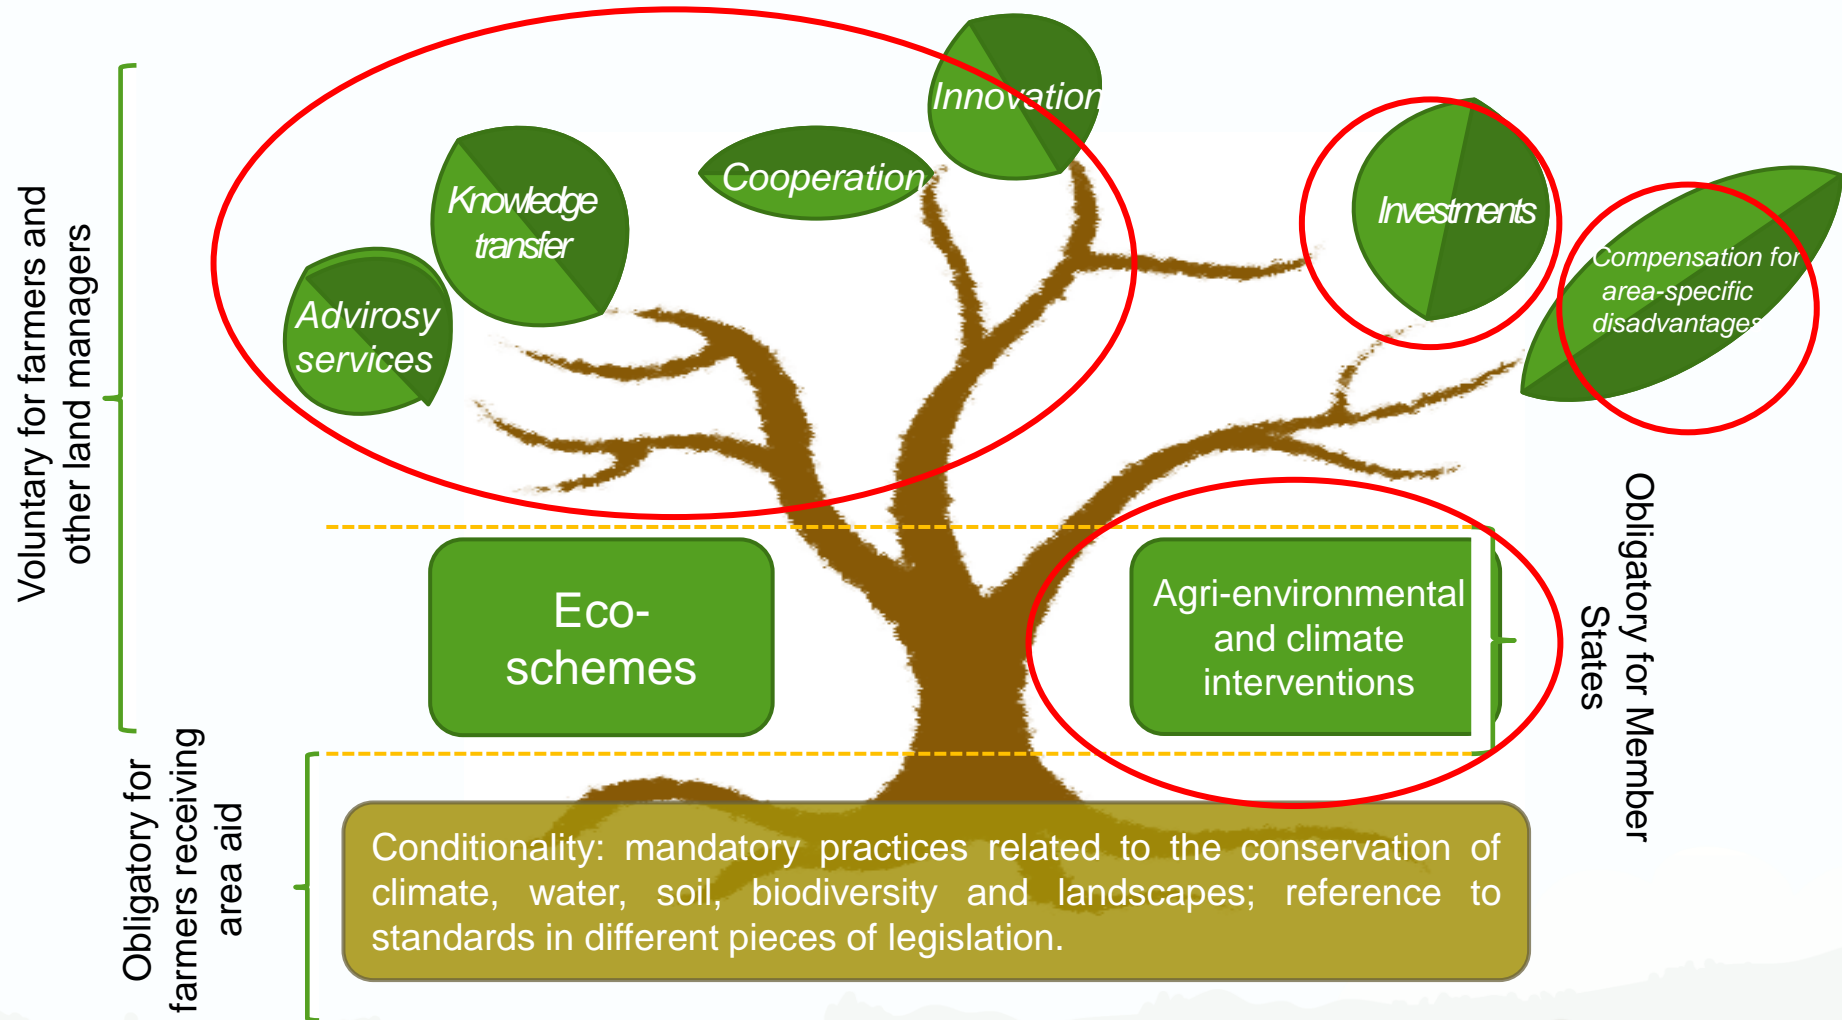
Voluntary for farmers and other land managers

Innovation

Cooperation

Knowledge transfer

Advirosy services

Investments

Compensation for area-specific disadvantages

Obligatory for Member States

Eco-schemes

Agri-environmental and climate interventions

Obligatory for farmers receiving area aid

Conditionality: mandatory practices related to the conservation of climate, water, soil, biodiversity and landscapes; reference to standards in different pieces of legislation.